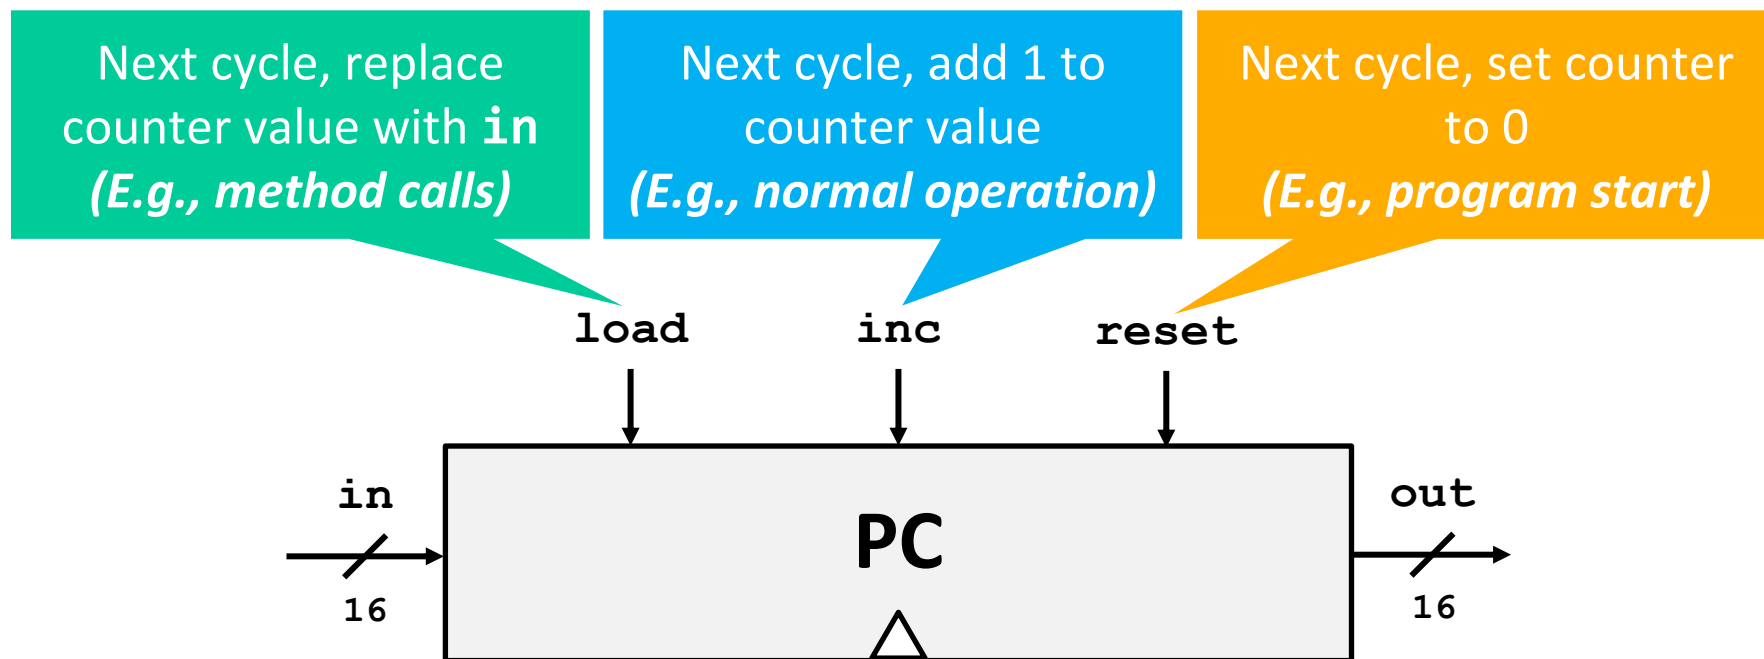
Next cycle, replace counter value with **in**
*(E.g., method calls)*

Next cycle, add 1 to counter value
*(E.g., normal operation)*

Next cycle, set counter to 0
*(E.g., program start)*

load

inc

reset

in

16

PC

out

16